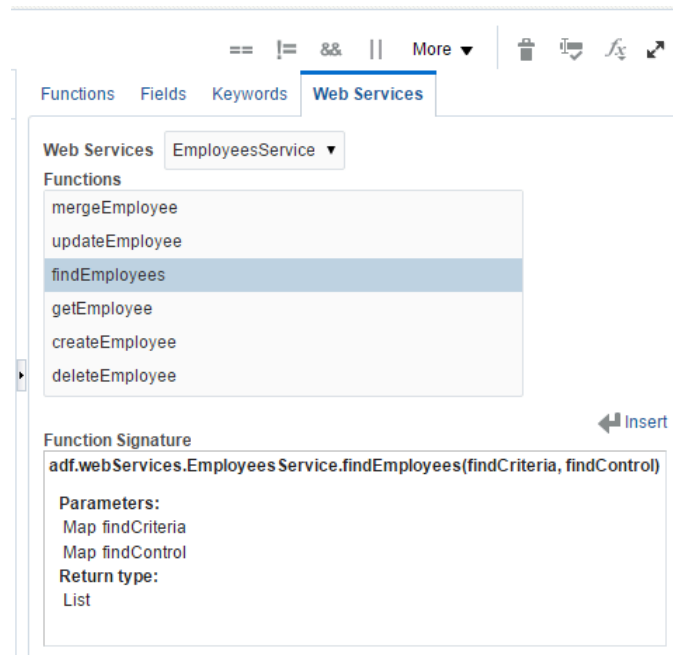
== != && || More ▼

Functions Fields Keywords Web Services

Web Services EmployeesService ▼

Functions

mergeEmployee

updateEmployee

findEmployees

getEmployee

createEmployee

deleteEmployee

Insert

Function Signature

adf.webServices.EmployeesService.findEmployees(findCriteria, findControl)

Parameters:
Map findCriteria
Map findControl
Return type:
List